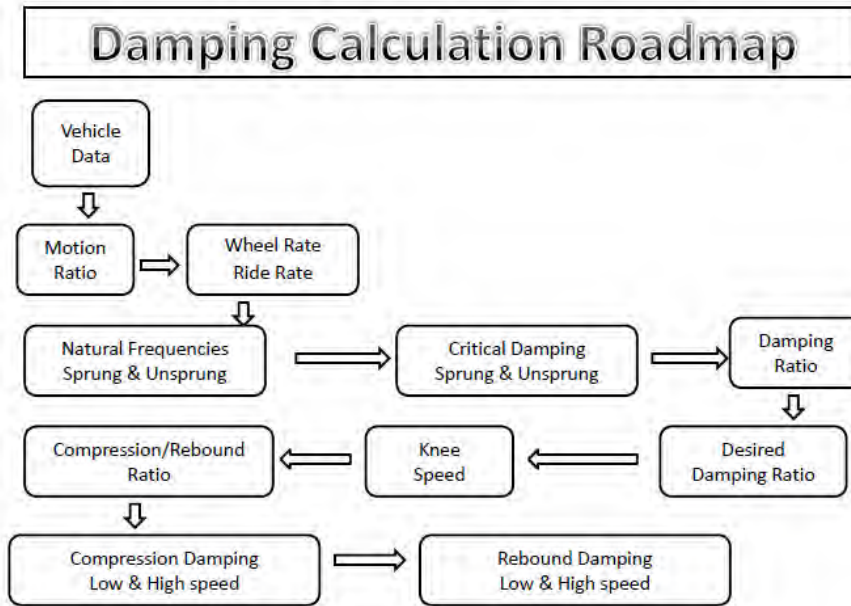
Damping Calculation Roadmap

Vehicle Data

Motion Ratio

Wheel Rate Ride Rate

Natural Frequencies Sprung & Unsprung

Critical Damping Sprung & Unsprung

Damping Ratio

Desired Damping Ratio

Knee Speed

Compression/Rebound Ratio

Compression Damping Low & High speed

Rebound Damping Low & High speed